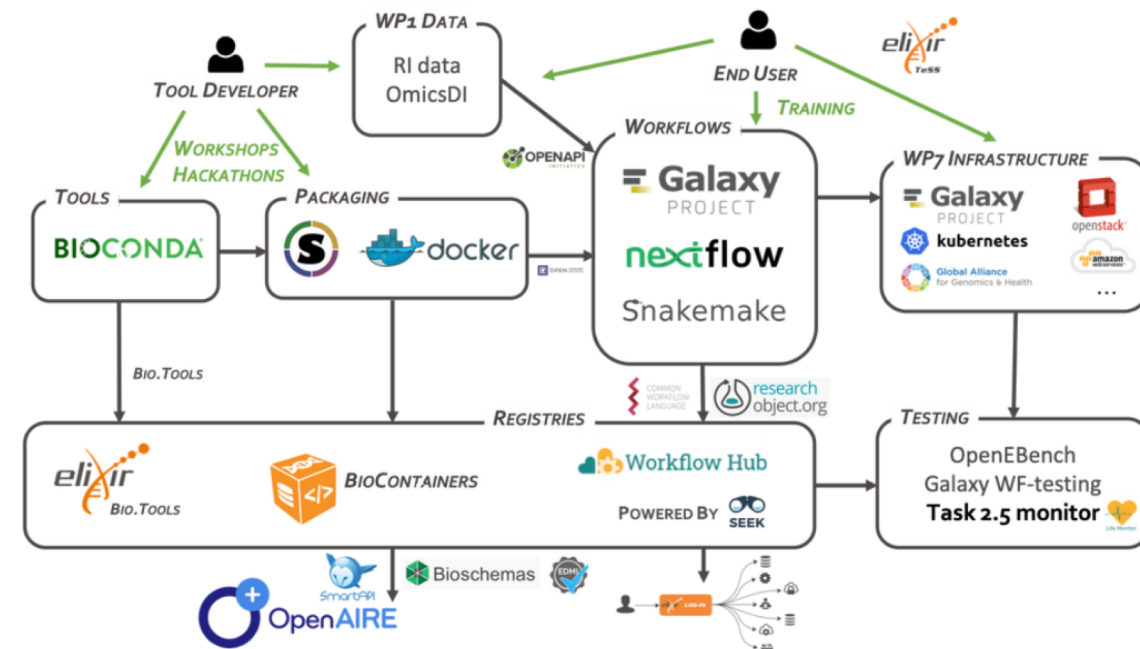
WP1 DATA
RI data
OmicsDI

TOOL DEVELOPER

END USER

elixir
TeSS

TRAINING

WORKSHOPS
HACKATHONS

OPENAPI
INITIATIVE

WORKFLOWS

Galaxy
PROJECT

nextflow

Snakemake

WP7 INFRASTRUCTURE

Galaxy
PROJECT

kubernetes

Global Alliance
for Genomics & Health

openstack

amazon
web services

...

TOOLS

BIOCONDA

PACKAGING

S

docker

OPEN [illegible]

BIO.TOOLS

COMMON
WORKFLOW
LANGUAGE

research
object.org

REGISTRIES

TESTING

elixir
BIO.TOOLS

BIOCONTAINERS

Workflow Hub

POWERED BY
SEEK

OpenEBench
Galaxy WF-testing
Task 2.5 monitor

Life Monitor

SmartAPI

Bioschemas

EDMI

OpenAIRE

LOG-IN